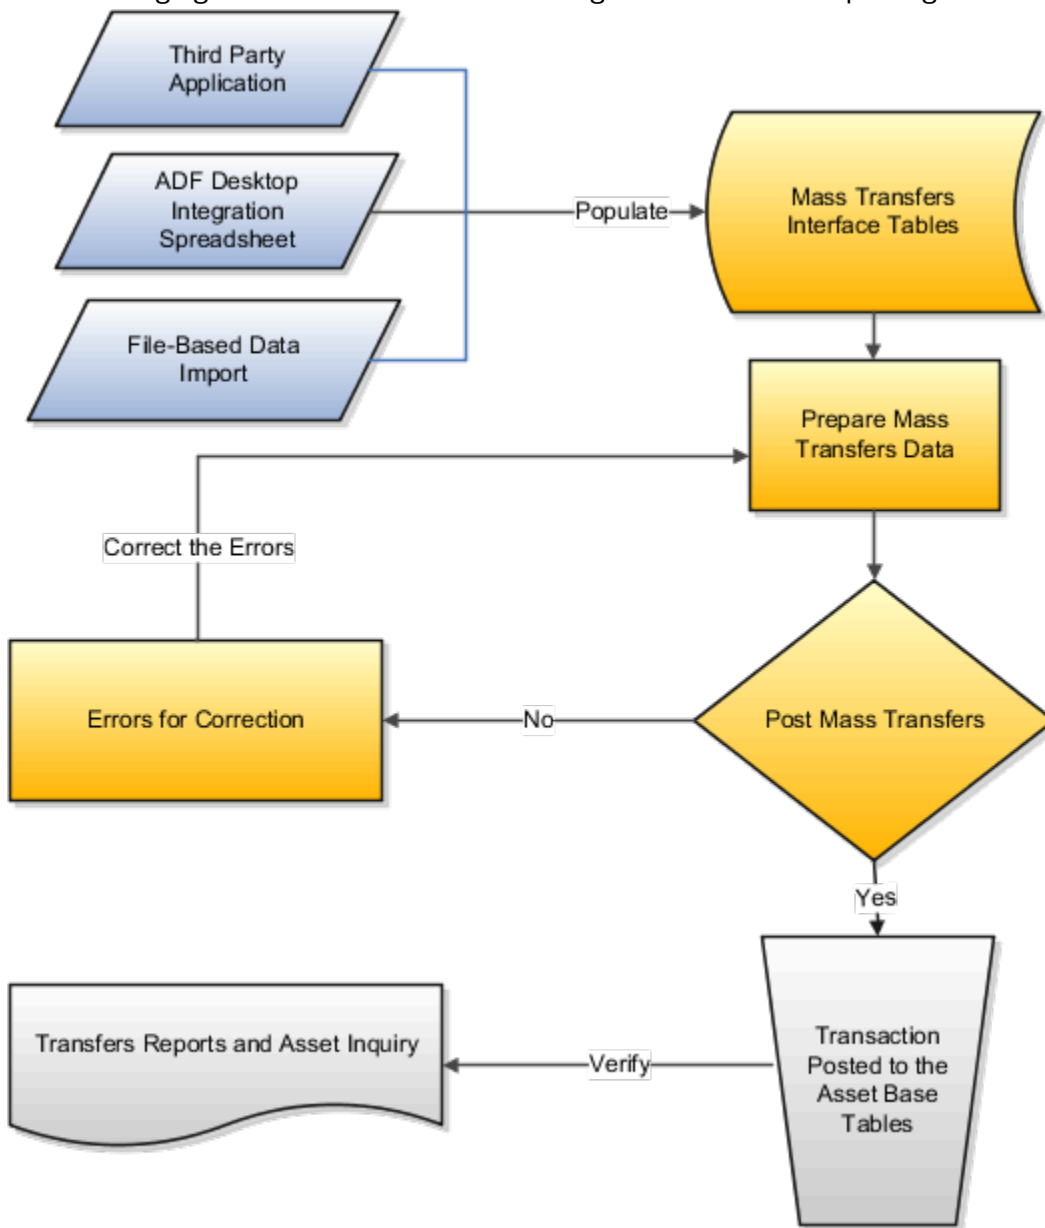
Third Party Application

ADF Desktop Integration Spreadsheet

File-Based Data Import

Populate

Mass Transfers Interface Tables

Prepare Mass Transfers Data

Correct the Errors

Errors for Correction

No

Post Mass Transfers

Yes

Transfers Reports and Asset Inquiry

Verify

Transaction Posted to the Asset Base Tables